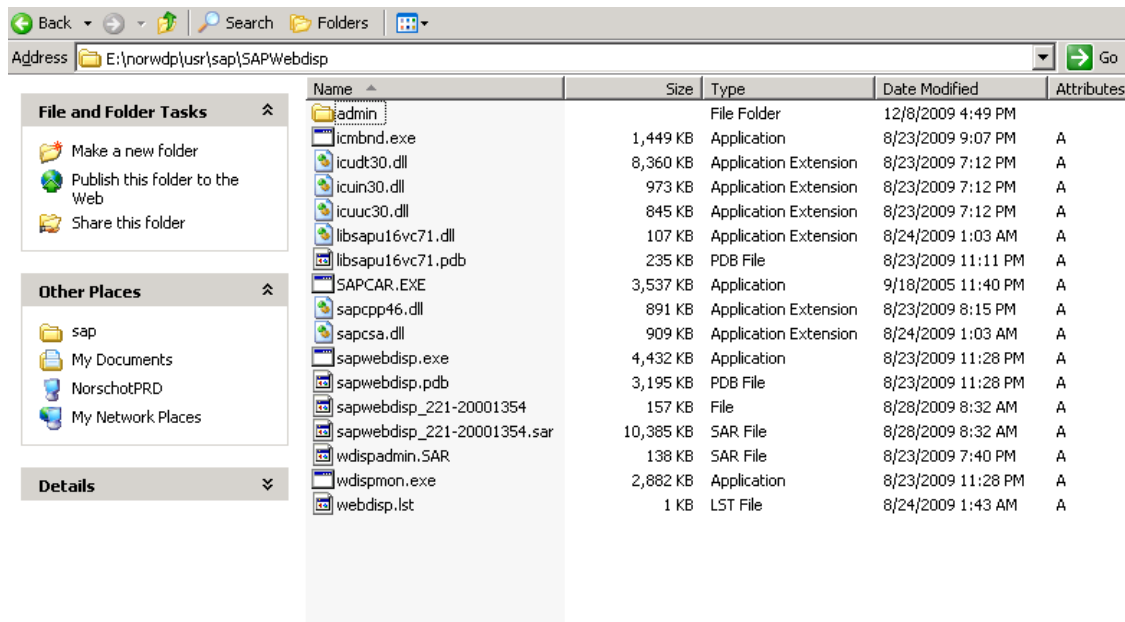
Back Search Folders

Address E:\norwdp\usr\sap\SAPWebdisp Go

File and Folder Tasks

Make a new folder

Publish this folder to the Web

Share this folder

Other Places

sap

My Documents

NorschotPRD

My Network Places

Details

| Name | Size | Type | Date Modified | Attributes |
|---|---|---|---|---|
| admin | | File Folder | 12/8/2009 4:49 PM | |
| icmbnd.exe | 1,449 KB | Application | 8/23/2009 9:07 PM | A |
| icudt30.dll | 8,360 KB | Application Extension | 8/23/2009 7:12 PM | A |
| icuin30.dll | 973 KB | Application Extension | 8/23/2009 7:12 PM | A |
| icuuc30.dll | 845 KB | Application Extension | 8/23/2009 7:12 PM | A |
| libsapu16vc71.dll | 107 KB | Application Extension | 8/24/2009 1:03 AM | A |
| libsapu16vc71.pdb | 235 KB | PDB File | 8/23/2009 11:11 PM | A |
| SAPCAR.EXE | 3,537 KB | Application | 9/18/2005 11:40 PM | A |
| sapcpp46.dll | 891 KB | Application Extension | 8/23/2009 8:15 PM | A |
| sapcsa.dll | 909 KB | Application Extension | 8/24/2009 1:03 AM | A |
| sapwebdisp.exe | 4,432 KB | Application | 8/23/2009 11:28 PM | A |
| sapwebdisp.pdb | 3,195 KB | PDB File | 8/23/2009 11:28 PM | A |
| sapwebdisp_221-20001354 | 157 KB | File | 8/28/2009 8:32 AM | A |
| sapwebdisp_221-20001354.sar | 10,385 KB | SAR File | 8/28/2009 8:32 AM | A |
| wdispadmin.SAR | 138 KB | SAR File | 8/23/2009 7:40 PM | A |
| wdispmon.exe | 2,882 KB | Application | 8/23/2009 11:28 PM | A |
| webdisp.lst | 1 KB | LST File | 8/24/2009 1:43 AM | A |